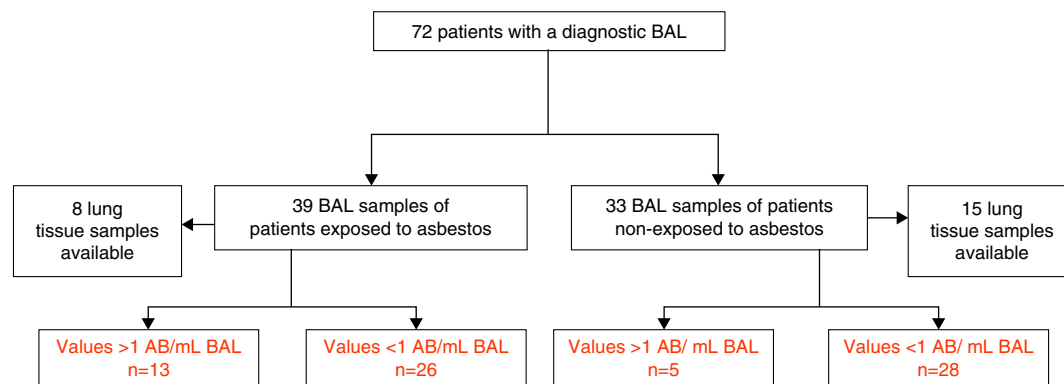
72 patients with a diagnostic BAL

8 lung tissue samples available

39 BAL samples of patients exposed to asbestos

33 BAL samples of patients non-exposed to asbestos

15 lung tissue samples available

Values >1 AB/mL BAL n=13

Values <1 AB/mL BAL n=26

Values >1 AB/ mL BAL n=5

Values <1 AB/ mL BAL n=28